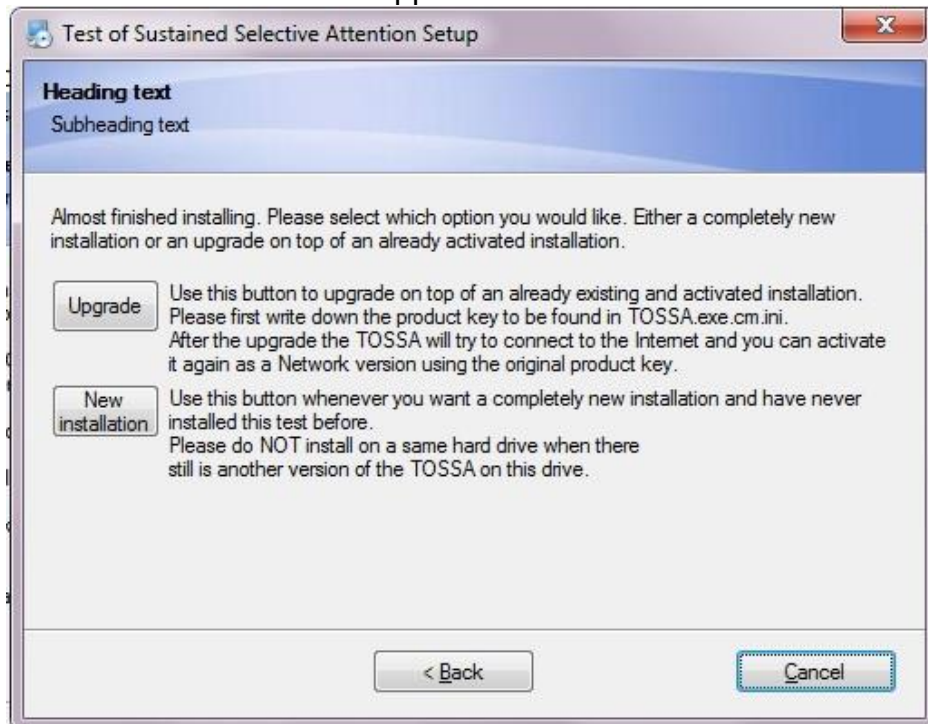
Test of Sustained Selective Attention Setup

Heading text
Subheading text

Almost finished installing. Please select which option you would like. Either a completely new installation or an upgrade on top of an already activated installation.

Upgrade

Use this button to upgrade on top of an already existing and activated installation. Please first write down the product key to be found in TOSSA.exe.cm.ini.
After the upgrade the TOSSA will try to connect to the Internet and you can activate it again as a Network version using the original product key.

New installation

Use this button whenever you want a completely new installation and have never installed this test before.
Please do NOT install on a same hard drive when there still is another version of the TOSSA on this drive.

< Back

Cancel